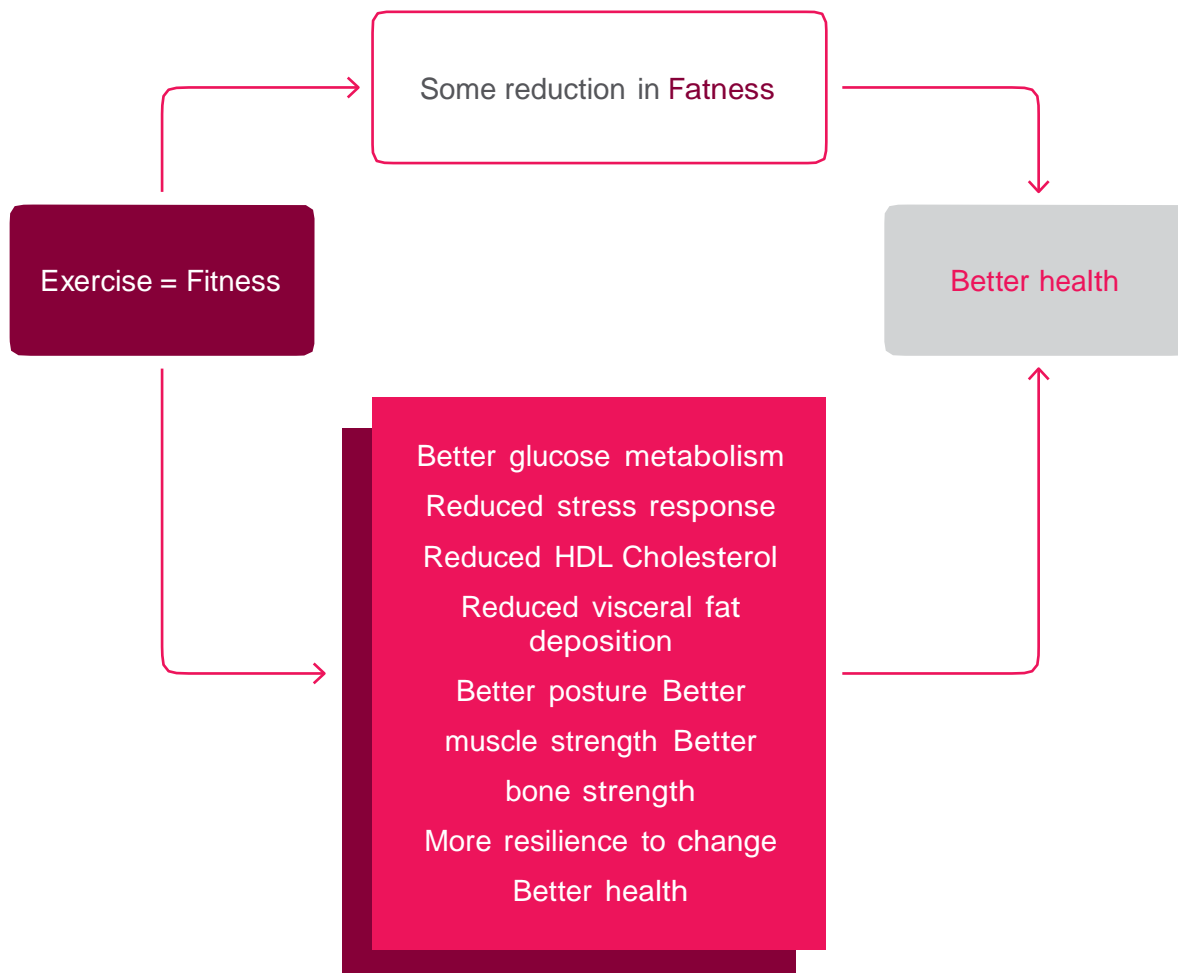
Some reduction in Fatness

Exercise = Fitness

Better health

Better glucose metabolism
Reduced stress response
Reduced HDL Cholesterol
Reduced visceral fat deposition
Better posture Better muscle strength Better bone strength
More resilience to change
Better health